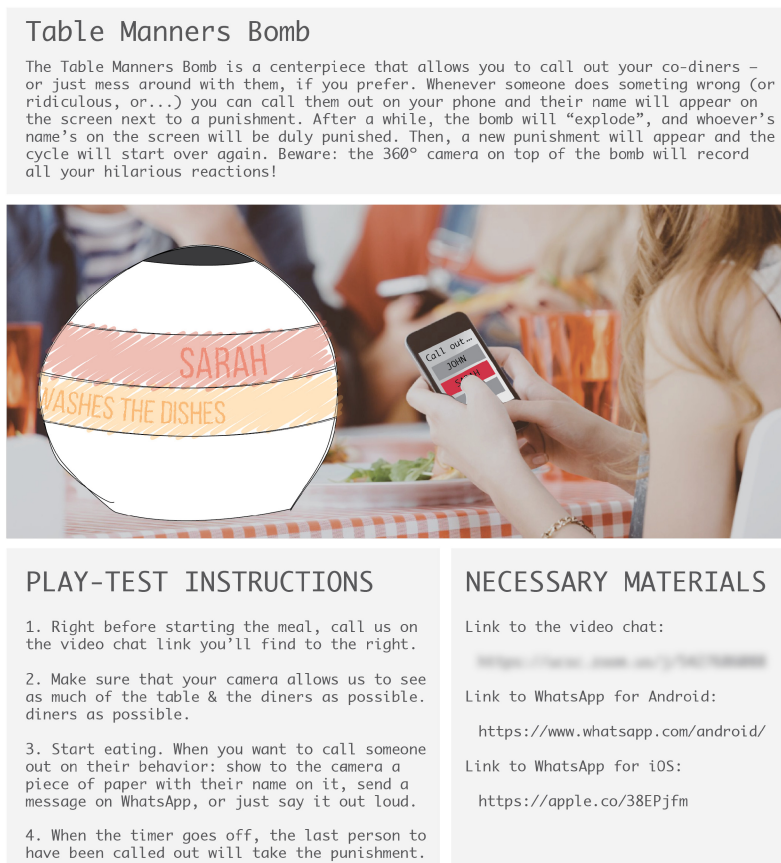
Table Manners Bomb

The Table Manners Bomb is a centerpiece that allows you to call out your co-diners – or just mess around with them, if you prefer. Whenever someone does someting wrong (or ridiculous, or...) you can call them out on your phone and their name will appear on the screen next to a punishment. After a while, the bomb will "explode", and whoever's name's on the screen will be duly punished. Then, a new punishment will appear and the cycle will start over again. Beware: the 360° camera on top of the bomb will record all your hilarious reactions!

SARAH
WASHES THE DISHES

Call out...
JOHN
S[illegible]

PLAY-TEST INSTRUCTIONS

1. Right before starting the meal, call us on the video chat link you'll find to the right.

2. Make sure that your camera allows us to see as much of the table & the diners as possible. diners as possible.

3. Start eating. When you want to call someone out on their behavior: show to the camera a piece of paper with their name on it, send a message on WhatsApp, or just say it out loud.

4. When the timer goes off, the last person to have been called out will take the punishment.

NECESSARY MATERIALS

Link to the video chat:

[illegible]

Link to WhatsApp for Android:

https://www.whatsapp.com/android/

Link to WhatsApp for iOS:

https://apple.co/38EPjfm